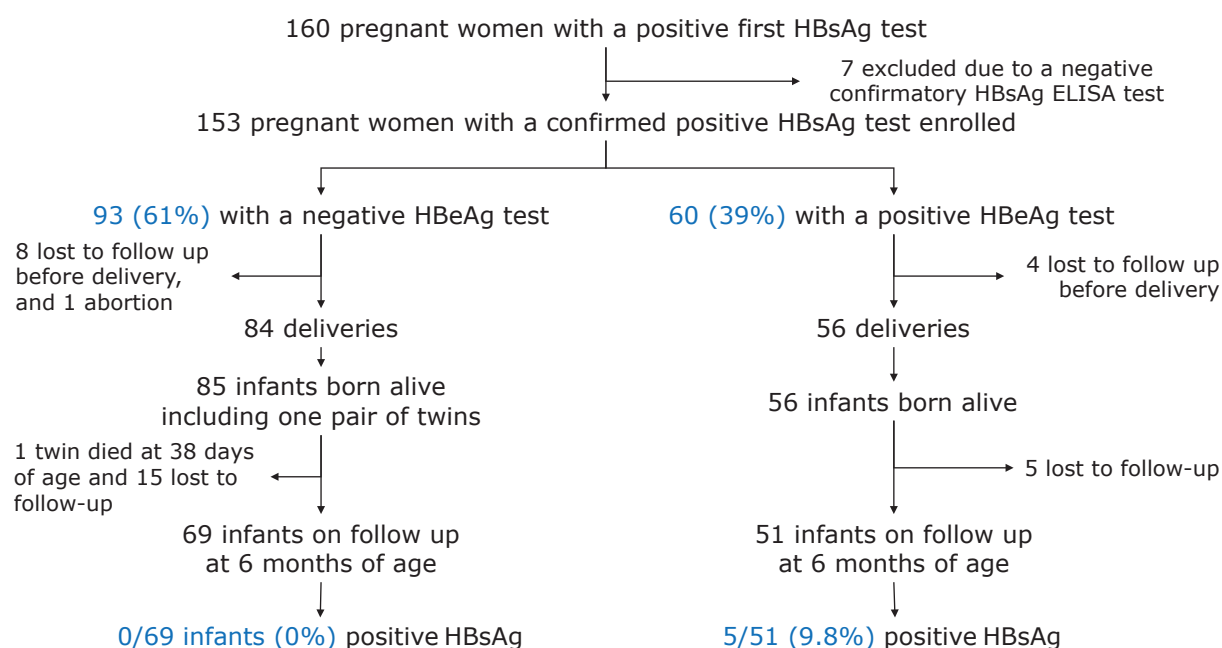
160 pregnant women with a positive first HBsAg test

7 excluded due to a negative confirmatory HBsAg ELISA test

153 pregnant women with a confirmed positive HBsAg test enrolled

93 (61%) with a negative HBeAg test

8 lost to follow up before delivery, and 1 abortion

84 deliveries

85 infants born alive including one pair of twins

1 twin died at 38 days of age and 15 lost to follow-up

69 infants on follow up at 6 months of age

0/69 infants (0%) positive HBsAg

60 (39%) with a positive HBeAg test

4 lost to follow up before delivery

56 deliveries

56 infants born alive

5 lost to follow-up

51 infants on follow up at 6 months of age

5/51 (9.8%) positive HBsAg